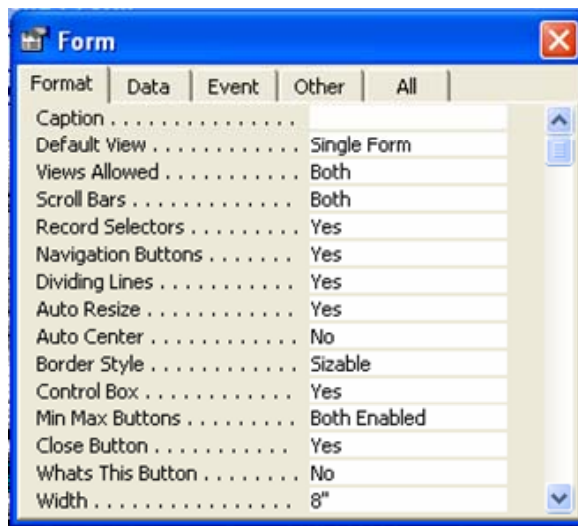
Form

Format | Data | Event | Other | All

| | |
|---|---|
| Caption . . . . . . . . . . . . . . | |
| Default View . . . . . . . . . . . | Single Form |
| Views Allowed . . . . . . . . . . | Both |
| Scroll Bars . . . . . . . . . . . . | Both |
| Record Selectors . . . . . . . . . | Yes |
| Navigation Buttons . . . . . . . | Yes |
| Dividing Lines . . . . . . . . . . | Yes |
| Auto Resize . . . . . . . . . . . | Yes |
| Auto Center . . . . . . . . . . . | No |
| Border Style . . . . . . . . . . . | Sizable |
| Control Box . . . . . . . . . . . | Yes |
| Min Max Buttons . . . . . . . . | Both Enabled |
| Close Button . . . . . . . . . . . | Yes |
| Whats This Button . . . . . . . | No |
| Width . . . . . . . . . . . . . . . | 8" |